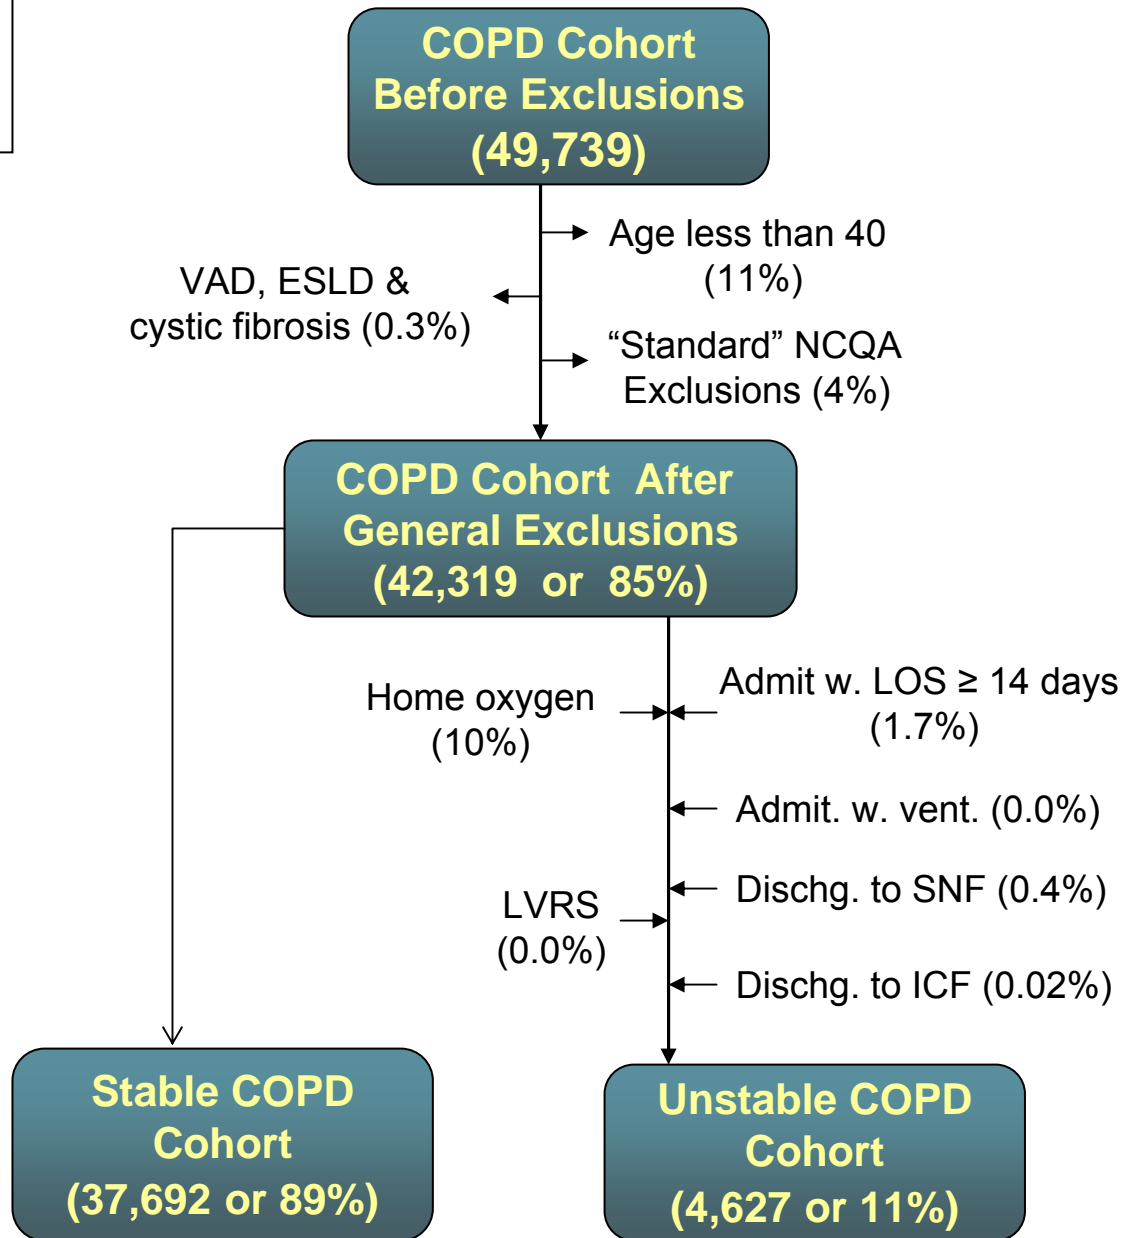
COPD Cohort Before Exclusions (49,739)

Age less than 40 (11%)

VAD, ESLD & cystic fibrosis (0.3%)

"Standard" NCQA Exclusions (4%)

COPD Cohort After General Exclusions (42,319 or 85%)

Home oxygen (10%)

Admit w. LOS ≥ 14 days (1.7%)

Admit. w. vent. (0.0%)

Dischg. to SNF (0.4%)

LVRS (0.0%)

Dischg. to ICF (0.02%)

Stable COPD Cohort (37,692 or 89%)

Unstable COPD Cohort (4,627 or 11%)